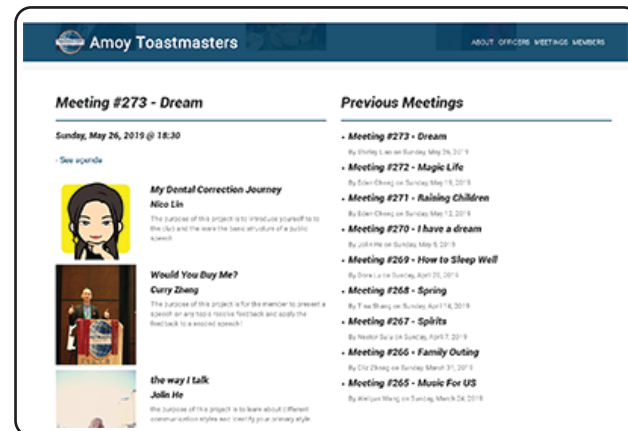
Amoy Toastmasters

ABOUT OFFICERS MEETINGS MEMBERS

Meeting #273 - Dream

Sunday, May 26, 2019 @ 18:30

- See agenda

My Dental Correction Journey
Nico Lin
The purpose of this project is to introduce yourself to the club and the learn the basic structure of a public speech.

Would You Buy Me?
Curry Zheng
The purpose of this project is for the member to present a speech on any topic receive feedback and apply the feedback to a second speech.

the way I talk
Jolin He
The purpose of this project is to learn about different communication styles and identify your primary style.

Previous Meetings

- Meeting #273 - Dream
By Shirley Liao on Sunday, May 26, 2019
- Meeting #272 - Magic Life
By Eden Chiang on Sunday, May 19, 2019
- Meeting #271 - Raising Children
By Eden Chiang on Sunday, May 12, 2019
- Meeting #270 - I have a dream
By Jolin He on Sunday, May 5, 2019
- Meeting #269 - How to Sleep Well
By Dora Lu on Sunday, April 28, 2019
- Meeting #268 - Spring
By Tina Shang on Sunday, April 14, 2019
- Meeting #267 - Spirits
By Nestor Su on Sunday, April 7, 2019
- Meeting #266 - Family Outing
By Cliz Zhang on Sunday, March 31, 2019
- Meeting #265 - Music For US
By Weijun Wang on Sunday, March 24, 2019